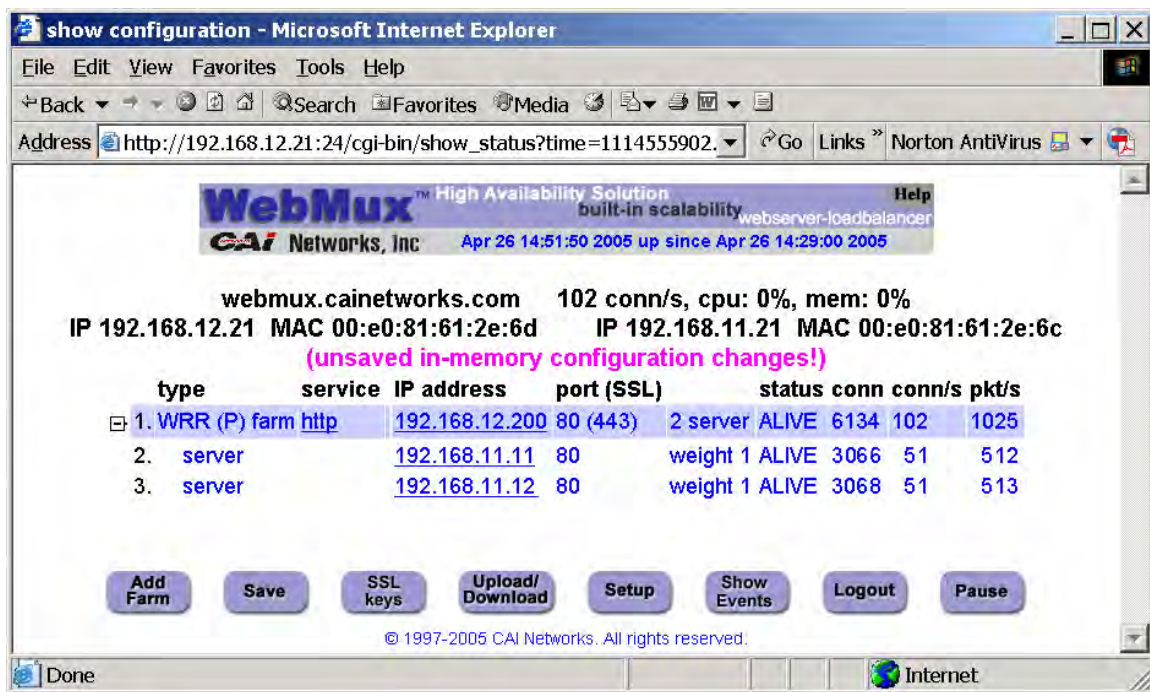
show configuration - Microsoft Internet Explorer

File Edit View Favorites Tools Help

Back Search Favorites Media

Address http://192.168.12.21:24/cgi-bin/show_status?time=1114555902. Go Links » Norton AntiVirus

WebMux™ High Availability Solution built-in scalability webserver-loadbalancer Help

CAI Networks, Inc Apr 26 14:51:50 2005 up since Apr 26 14:29:00 2005

webmux.cainetworks.com 102 conn/s, cpu: 0%, mem: 0%

IP 192.168.12.21 MAC 00:e0:81:61:2e:6d IP 192.168.11.21 MAC 00:e0:81:61:2e:6c

(unsaved in-memory configuration changes!)

| | type | service | IP address | port (SSL) | | status | conn | conn/s | pkt/s |
|---|---|---|---|---|---|---|---|---|---|
| 1. | WRR (P) farm | http | 192.168.12.200 | 80 (443) | 2 server | ALIVE | 6134 | 102 | 1025 |
| 2. | server | | 192.168.11.11 | 80 | weight 1 | ALIVE | 3066 | 51 | 512 |
| 3. | server | | 192.168.11.12 | 80 | weight 1 | ALIVE | 3068 | 51 | 513 |

Add Farm Save SSL keys Upload/ Download Setup Show Events Logout Pause

© 1997-2005 CAI Networks. All rights reserved.

Done Internet